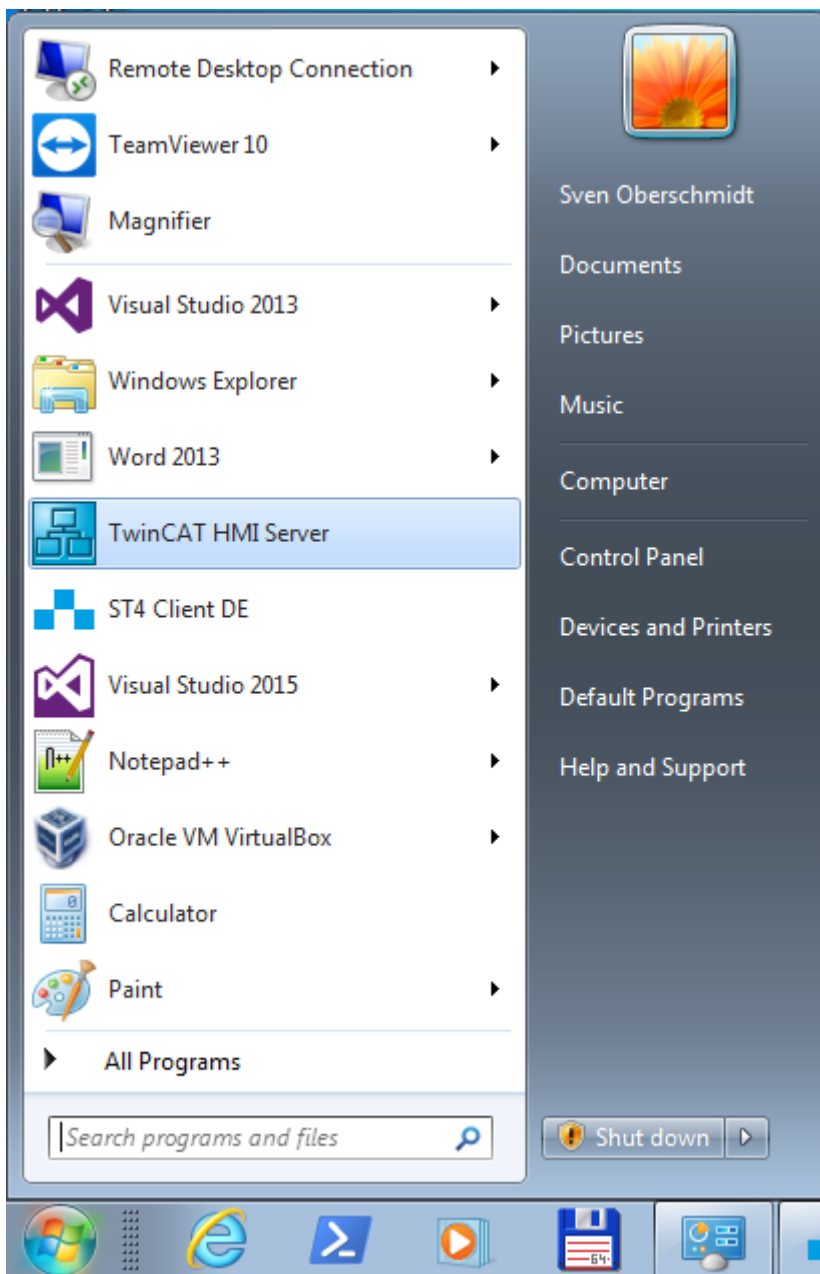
Remote Desktop Connection
TeamViewer 10
Magnifier
Visual Studio 2013
Windows Explorer
Word 2013
TwinCAT HMI Server
ST4 Client DE
Visual Studio 2015
Notepad++
Oracle VM VirtualBox
Calculator
Paint
All Programs
Search programs and files

Sven Oberschmidt
Documents
Pictures
Music
Computer
Control Panel
Devices and Printers
Default Programs
Help and Support
Shut down